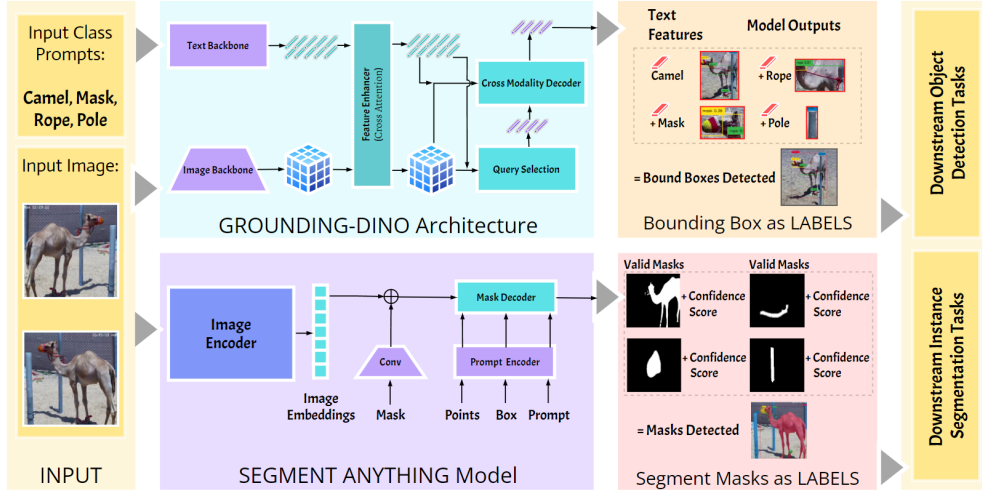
Input Class Prompts:

Camel, Mask, Rope, Pole

Input Image:

INPUT

Text Backbone

Image Backbone

Feature Enhancer (Cross Attention)

Cross Modality Decoder

Query Selection

GROUNDING-DINO Architecture

Text Features

Model Outputs

Camel

+ Rope

+ Mask

+ Pole

= Bound Boxes Detected

Bounding Box as LABELS

Downstream Object Detection Tasks

Image Encoder

Image Embeddings

Conv

Mask

Mask Decoder

Prompt Encoder

Points

Box

Prompt

SEGMENT ANYTHING Model

Valid Masks

Valid Masks

+ Confidence Score

+ Confidence Score

+ Confidence Score

+ Confidence Score

= Masks Detected

Segment Masks as LABELS

Downstream Instance Segmentation Tasks